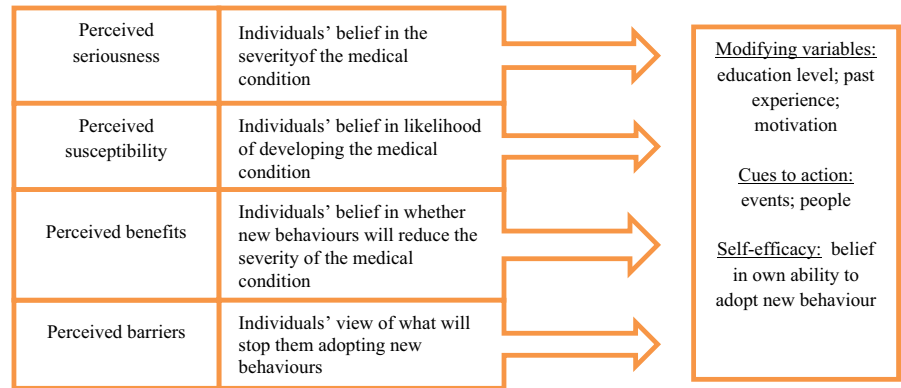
| | |
|---|---|
| Perceived seriousness | Individuals' belief in the severityof the medical condition |
| Perceived susceptibility | Individuals' belief in likelihood of developing the medical condition |
| Perceived benefits | Individuals' belief in whether new behaviours will reduce the severity of the medical condition |
| Perceived barriers | Individuals' view of what will stop them adopting new behaviours |

Modifying variables: education level; past experience; motivation

Cues to action: events; people

Self-efficacy: belief in own ability to adopt new behaviour